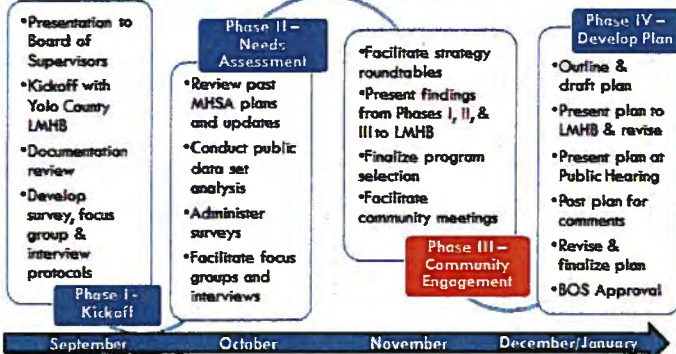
•Presentation to Board of Supervisors
•Kickoff with Yolo County LMHB
•Documentation review
•Develop survey, focus group & interview protocols

Phase I - Kickoff

Phase II – Needs Assessment

•Review past MHSA plans and updates
•Conduct public data set analysis
•Administer surveys
•Facilitate focus groups and interviews

•Facilitate strategy roundtables
•Present findings from Phases I, II, & III to LMHB
•Finalize program selection
•Facilitate community meetings

Phase III – Community Engagement

Phase IV – Develop Plan

•Outline & draft plan
•Present plan to LMHB & revise
•Present plan at Public Hearing
•Post plan for comments
•Revise & finalize plan
•BOS Approval

September
October
November
December/January